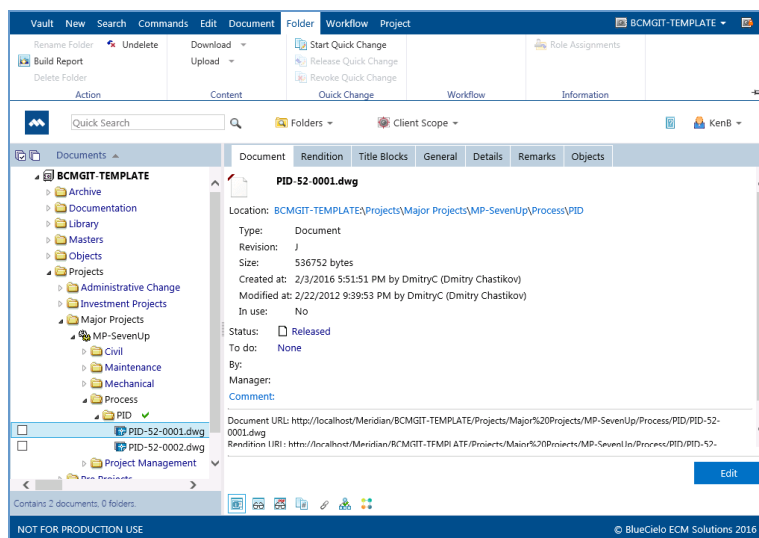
Vault New Search Commands Edit Document Folder Workflow Project

BCMGIT-TEMPLATE ▾

Rename Folder Undelete
Build Report
Delete Folder
Action

Download ▾
Upload ▾
Content

Start Quick Change
Release Quick Change
Revoke Quick Change
Quick Change

Workflow

Role Assignments
Information

Quick Search

Folders ▾

Client Scope ▾

KenB ▾

Documents ▲

BCMGIT-TEMPLATE
Archive
Documentation
Library
Masters
Objects
Projects
Administrative Change
Investment Projects
Major Projects
MP-SevenUp
Civil
Maintenance
Mechanical
Process
PID
PID-52-0001.dwg
PID-52-0002.dwg
Project Management
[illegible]

Contains 2 documents, 0 folders.

Document Rendition Title Blocks General Details Remarks Objects

PID-52-0001.dwg

Location: BCMGIT-TEMPLATE\Projects\Major Projects\MP-SevenUp\Process\PID

Type: Document
Revision: J
Size: 536752 bytes
Created at: 2/3/2016 5:51:51 PM by DmitryC (Dmitry Chastikov)
Modified at: 2/22/2012 9:39:53 PM by DmitryC (Dmitry Chastikov)
In use: No

Status: Released
To do: None
By:
Manager:
Comment:

Document URL: http://localhost/Meridian/BCMGIT-TEMPLATE/Projects/Major%20Projects/MP-SevenUp/Process/PID/PID-52-0001.dwg
Rendition URL: http://localhost/Meridian/BCMGIT-TEMPLATE/Projects/Major%20Projects/MP-SevenUp/Process/PID/PID-52-

Edit

NOT FOR PRODUCTION USE

© BlueCielo ECM Solutions 2016